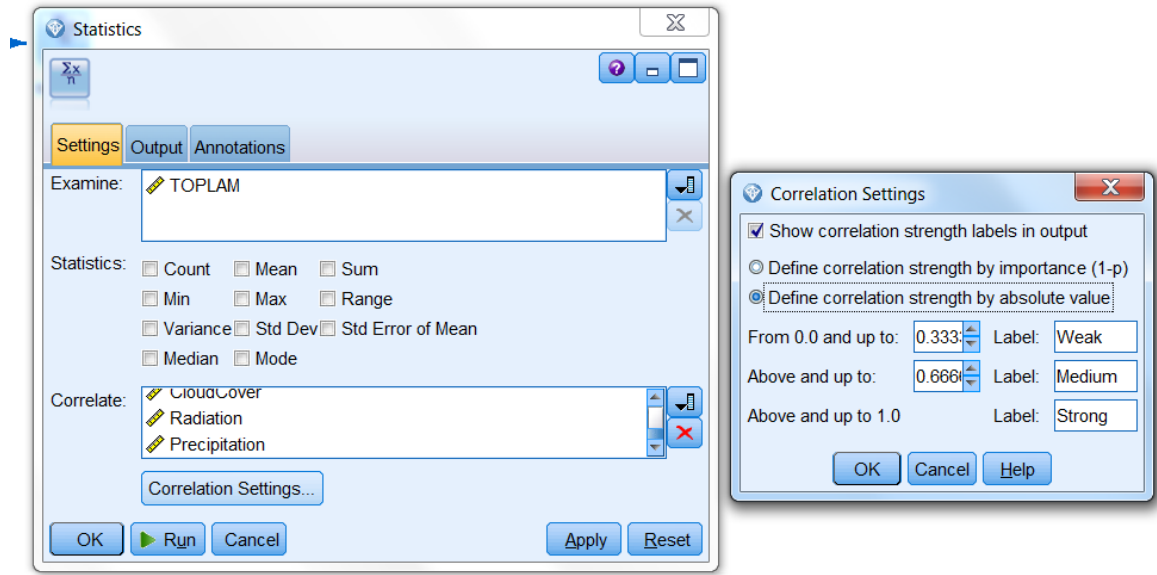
Statistics

$\frac{\Sigma x}{n}$

Settings Output Annotations

Examine: TOPLAM

Statistics: Count Mean Sum
Min Max Range
Variance Std Dev Std Error of Mean
Median Mode

Correlate: CloudCover
Radiation
Precipitation

Correlation Settings...

OK Run Cancel Apply Reset

Correlation Settings

Show correlation strength labels in output

Define correlation strength by importance (1-p)
Define correlation strength by absolute value

From 0.0 and up to: 0.333 Label: Weak
Above and up to: 0.666 Label: Medium
Above and up to 1.0 Label: Strong

OK Cancel Help